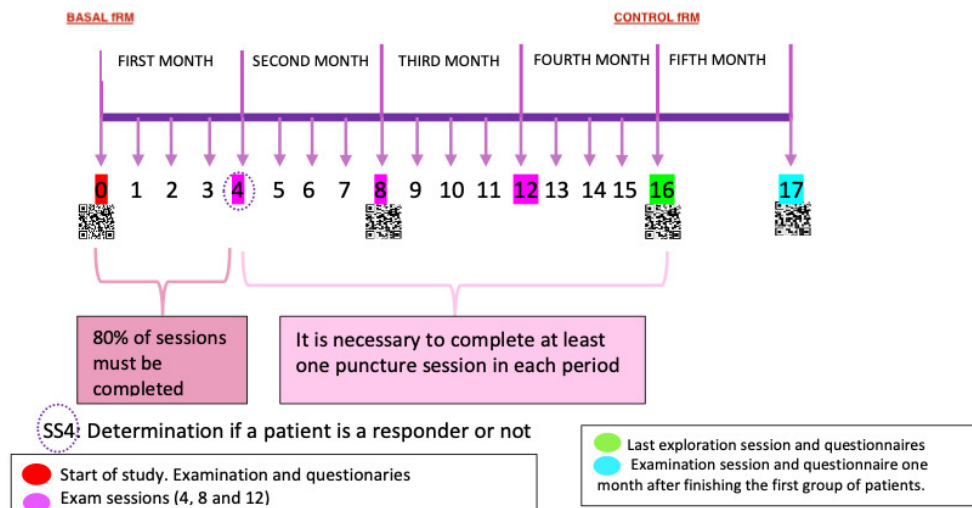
BASAL fRM

CONTROL fRM

FIRST MONTH SECOND MONTH THIRD MONTH FOURTH MONTH FIFTH MONTH

0 1 2 3 4 5 6 7 8 9 10 11 12 13 14 15 16 17

80% of sessions must be completed

It is necessary to complete at least one puncture session in each period

SS4 Determination if a patient is a responder or not

Start of study. Examination and questionaries

Exam sessions (4, 8 and 12)

Last exploration session and questionnaires

Examination session and questionnaire one month after finishing the first group of patients.